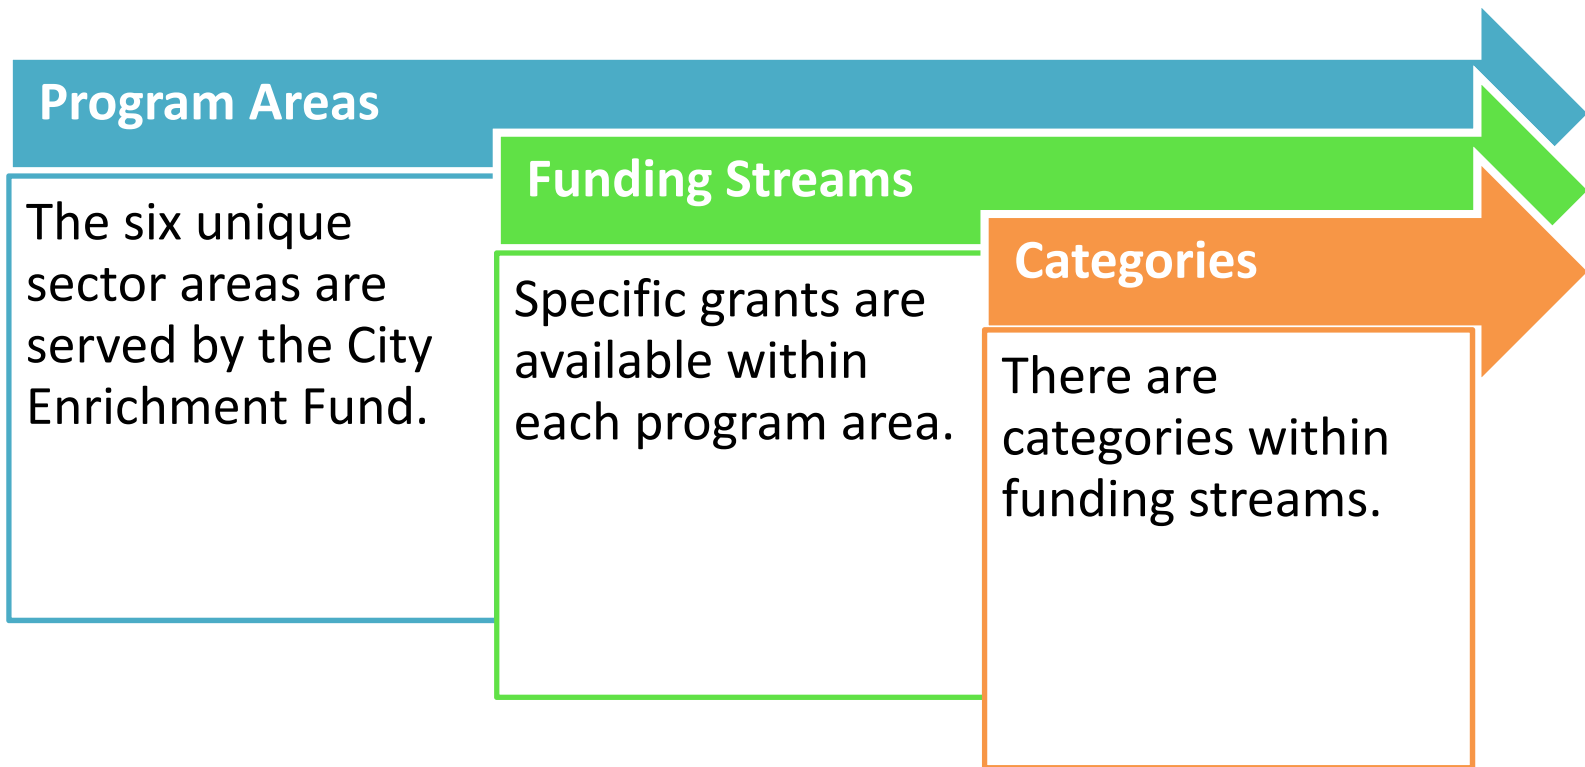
Program Areas

The six unique sector areas are served by the City Enrichment Fund.

Funding Streams

Specific grants are available within each program area.

Categories

There are categories within funding streams.